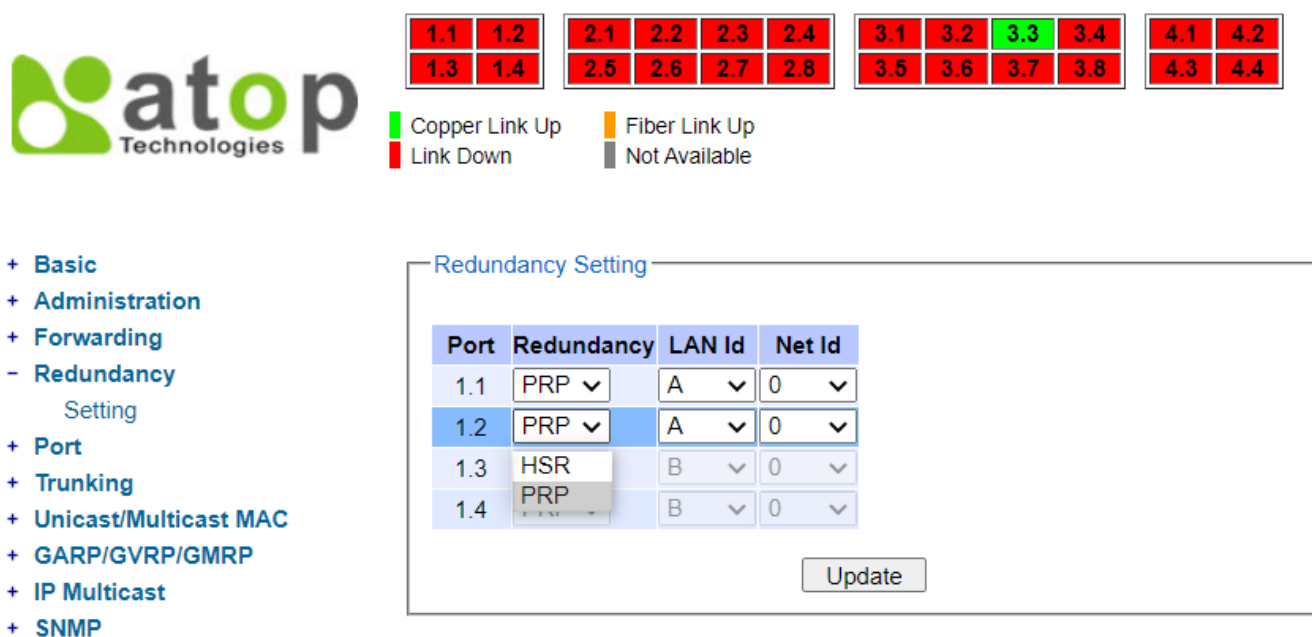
atop Technologies

| 1.1 | 1.2 |
|---|---|
| 1.3 | 1.4 |

| 2.1 | 2.2 | 2.3 | 2.4 |
|---|---|---|---|
| 2.5 | 2.6 | 2.7 | 2.8 |

| 3.1 | 3.2 | 3.3 | 3.4 |
|---|---|---|---|
| 3.5 | 3.6 | 3.7 | 3.8 |

| 4.1 | 4.2 |
|---|---|
| 4.3 | 4.4 |

Copper Link Up
Link Down
Fiber Link Up
Not Available

+ Basic
+ Administration
+ Forwarding
− Redundancy
Setting
+ Port
+ Trunking
+ Unicast/Multicast MAC
+ GARP/GVRP/GMRP
+ IP Multicast
+ SNMP

Redundancy Setting

| Port | Redundancy | LAN Id | Net Id |
|---|---|---|---|
| 1.1 | PRP | A | 0 |
| 1.2 | PRP | A | 0 |
| 1.3 | HSR | B | 0 |
| 1.4 | PRP | B | 0 |

Update